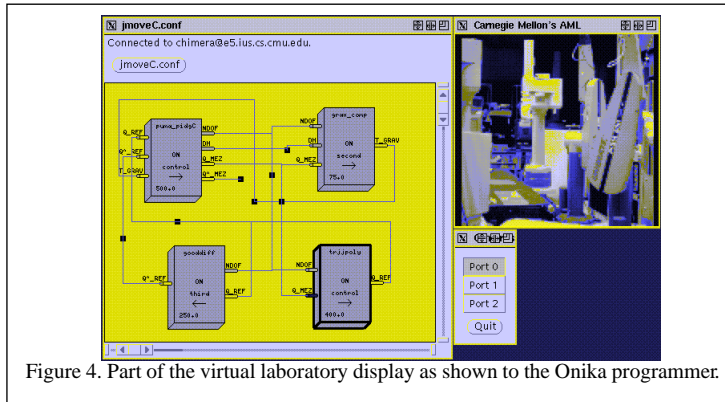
jmoveC.conf

Connected to chimera@e5.ius.cs.cmu.edu.

jmoveC.conf

puma_pidgC
Q_REF
Q^_REF
T_GRAV
NDOF
DH
Q_MEZ
Q^_MEZ
ON
control
→
500.0

grav_comp
NDOF
DH
Q_MEZ
T_GRAV
ON
second
→
75.0

gooddiff
Q^_REF
NDOF
Q_REF
ON
third
←
250.0

trjjpoly
NDOF
Q_MEZ
Q_REF
ON
control
→
400.0

Carnegie Mellon's AML

Port 0
Port 1
Port 2
Quit

Figure 4. Part of the virtual laboratory display as shown to the Onika programmer.